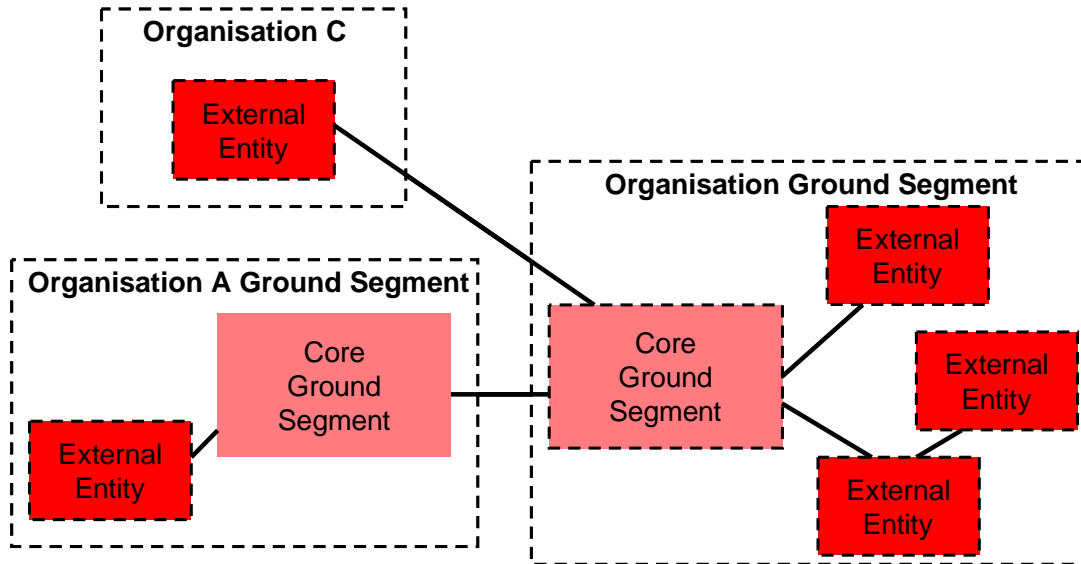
Organisation C

External Entity

Organisation Ground Segment

External Entity

Organisation A Ground Segment

Core Ground Segment

Core Ground Segment

External Entity

External Entity

External Entity